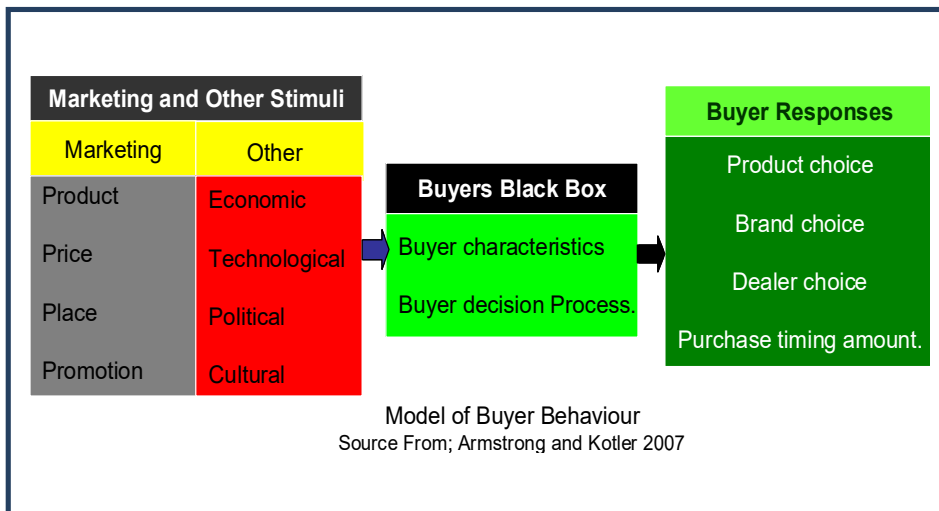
Marketing and Other Stimuli

| Marketing | Other |
|---|---|
| Product | Economic |
| Price | Technological |
| Place | Political |
| Promotion | Cultural |

Buyers Black Box

Buyer characteristics

Buyer decision Process.

Buyer Responses

Product choice

Brand choice

Dealer choice

Purchase timing amount.

Model of Buyer Behaviour

Source From; Armstrong and Kotler 2007